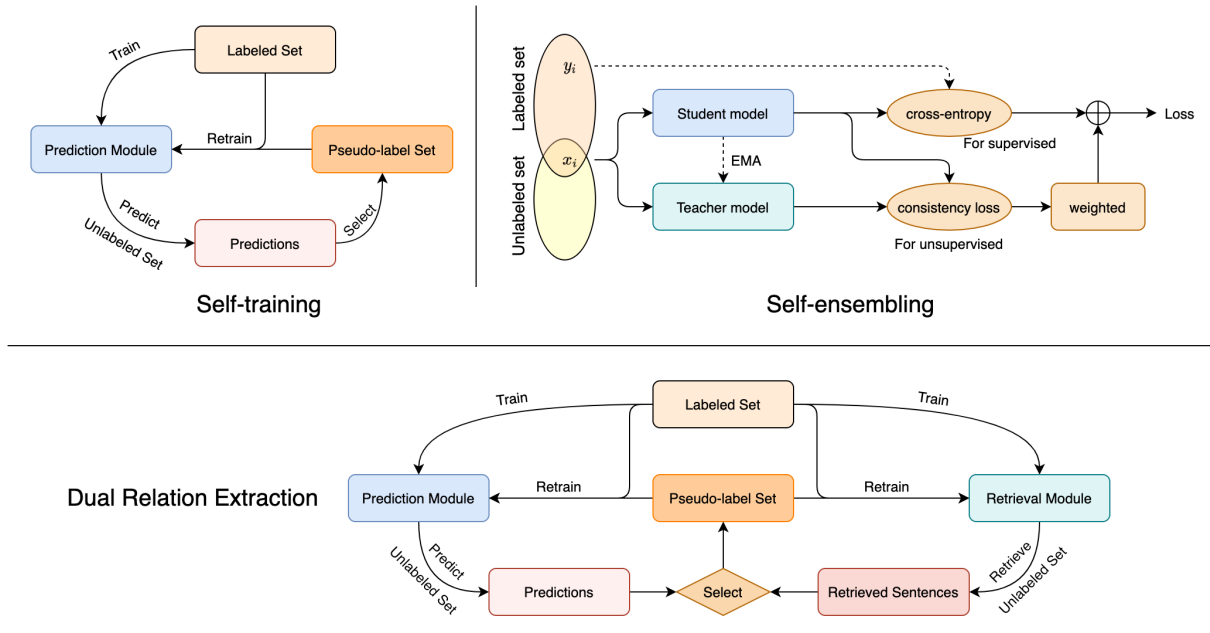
Train

Labeled Set

Retrain

Prediction Module

Pseudo-label Set

Predict

Unlabeled Set

Select

Predictions

Self-training

Labeled set

$y_i$

Unlabeled set

$x_i$

Student model

cross-entropy

Loss

For supervised

EMA

Teacher model

consistency loss

weighted

For unsupervised

Self-ensembling

Train

Labeled Set

Train

Dual Relation Extraction

Prediction Module

Retrain

Pseudo-label Set

Retrain

Retrieval Module

Predict

Unlabeled Set

Predictions

Select

Retrieved Sentences

Retrieve

Unlabeled Set